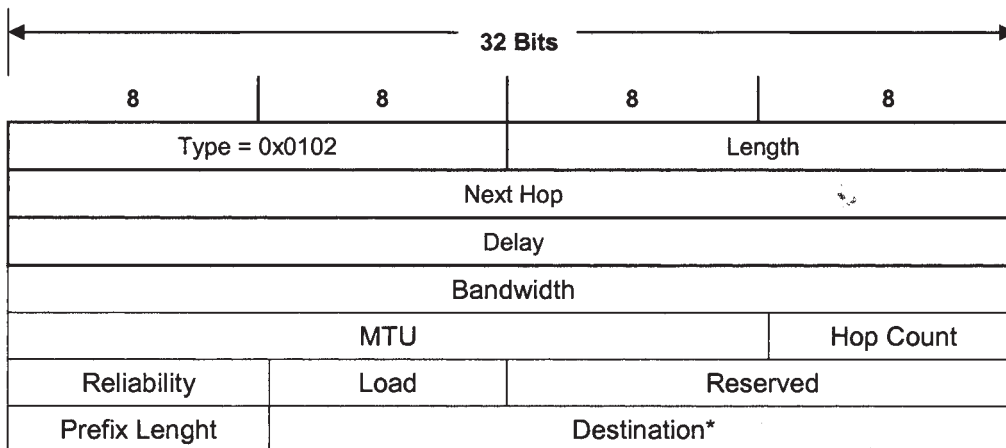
32 Bits

| 8 | 8 | 8 | 8 |
|---|---|---|---|
| Type = 0x0102 | | Length | |
| Next Hop | | | |
| Delay | | | |
| Bandwidth | | | |
| MTU | | | Hop Count |
| Reliability | Load | Reserved | |
| Prefix Lenght | Destination* | | |